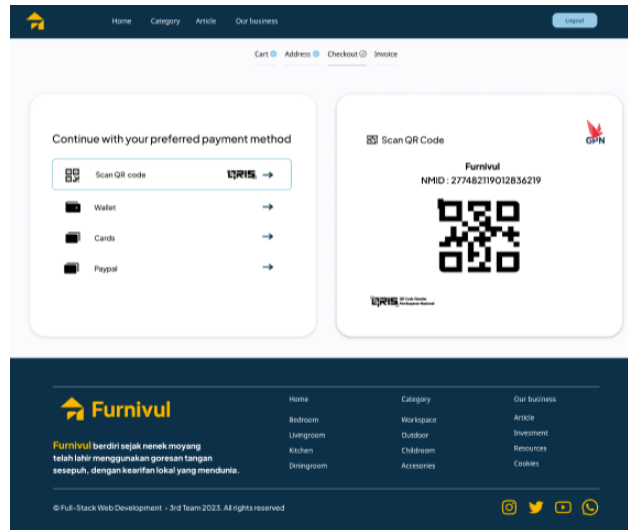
Home Category Article Our business

Logout

Cart Address Checkout Invoice

Continue with your preferred payment method

Scan QR code QRIS →

Wallet →

Cards →

Paypal →

Scan QR Code

GPN

Furnivul

NMID : 277482119012836219

QRIS QR Code Standar Pembayaran Nasional

Furnivul

Furnivul berdiri sejak nenek moyang telah lahir menggunakan goresan tangan sesepuh, dengan kearifan lokal yang mendunia.

Home
Bedroom
Livingroom
Kitchen
Diningroom

Category
Workspace
Outdoor
Childroom
Accesories

Our business
Article
Investment
Resources
Cookies

© Full-Stack Web Development - 3rd Team 2023. All rights reserved